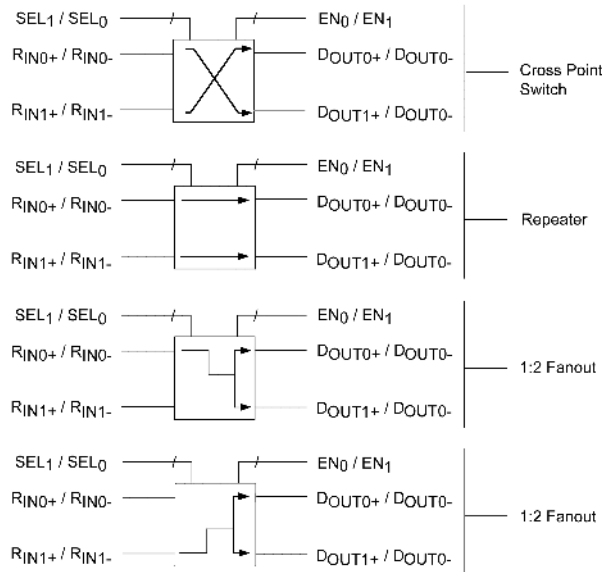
$SEL_1$ / $SEL_0$
$EN_0$ / $EN_1$
$R_{IN0+}$ / $R_{IN0-}$
$D_{OUT0+}$ / $D_{OUT0-}$
$R_{IN1+}$ / $R_{IN1-}$
$D_{OUT1+}$ / $D_{OUT0-}$
Cross Point Switch

$SEL_1$ / $SEL_0$
$EN_0$ / $EN_1$
$R_{IN0+}$ / $R_{IN0-}$
$D_{OUT0+}$ / $D_{OUT0-}$
$R_{IN1+}$ / $R_{IN1-}$
$D_{OUT1+}$ / $D_{OUT0-}$
Repeater

$SEL_1$ / $SEL_0$
$EN_0$ / $EN_1$
$R_{IN0+}$ / $R_{IN0-}$
$D_{OUT0+}$ / $D_{OUT0-}$
$R_{IN1+}$ / $R_{IN1-}$
$D_{OUT1+}$ / $D_{OUT0-}$
1:2 Fanout

$SEL_1$ / $SEL_0$
$EN_0$ / $EN_1$
$R_{IN0+}$ / $R_{IN0-}$
$D_{OUT0+}$ / $D_{OUT0-}$
$R_{IN1+}$ / $R_{IN1-}$
$D_{OUT1+}$ / $D_{OUT0-}$
1:2 Fanout